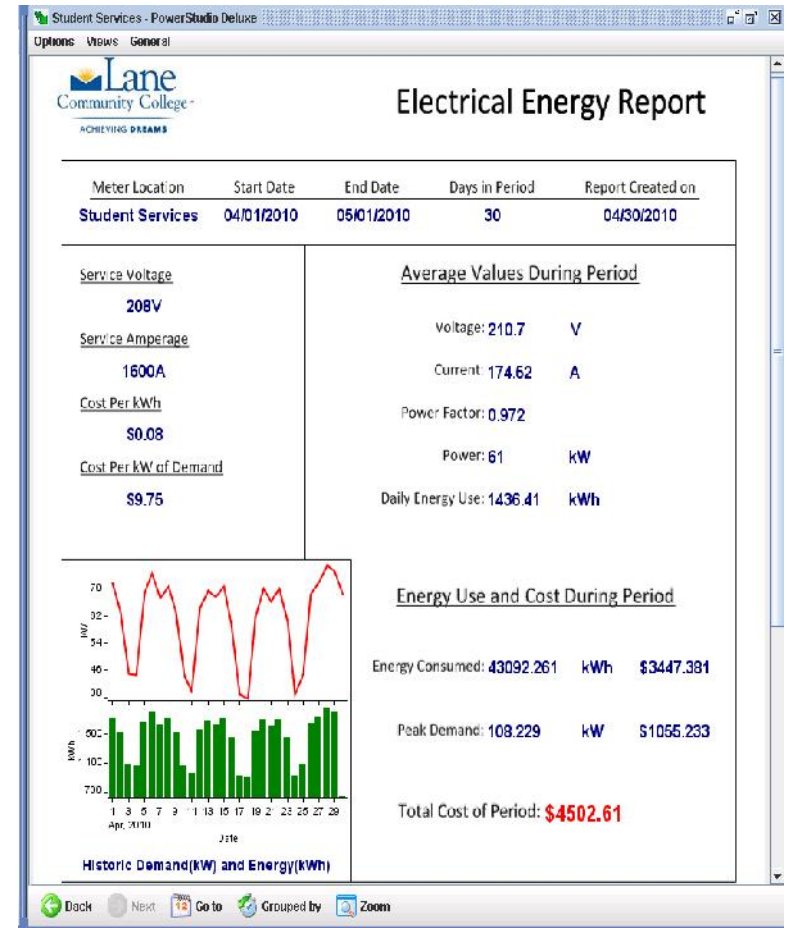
Student Services - PowerStudio Deluxe

Options Views General

Lane Community College
ACHIEVING DREAMS

Electrical Energy Report

| Meter Location | Start Date | End Date | Days in Period | Report Created on |
|---|---|---|---|---|
| Student Services | 04/01/2010 | 05/01/2010 | 30 | 04/30/2010 |

Service Voltage
208V

Service Amperage
1600A

Cost Per kWh
$0.08

Cost Per kW of Demand
$9.75

Average Values During Period

Voltage: 210.7 V

Current: 174.62 A

Power Factor: 0.972

Power: 61 kW

Daily Energy Use: 1436.41 kWh

70
62
54
46
30
kW

500
100
700
kWh

1 3 5 7 9 11 13 15 17 19 21 23 25 27 29
Apr, 2010
Date

Historic Demand(kW) and Energy(kWh)

Energy Use and Cost During Period

Energy Consumed: 43092.261 kWh $3447.381

Peak Demand: 108.229 kW $1055.233

Total Cost of Period: $4502.61

Back Next Go to Grouped by Zoom